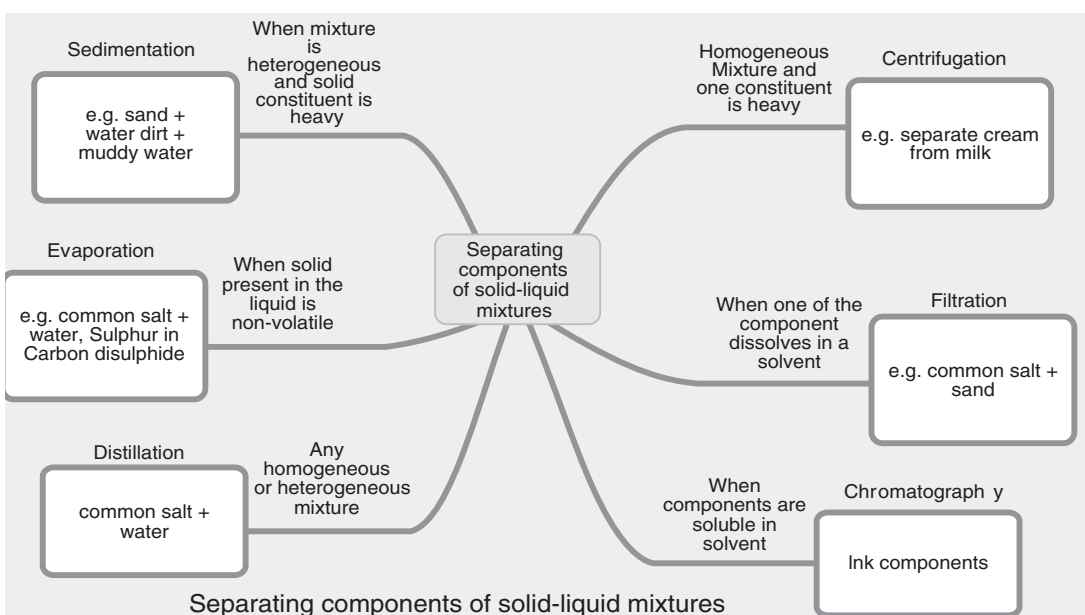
Separating components of solid-liquid mixtures

Sedimentation

When mixture is heterogeneous and solid constituent is heavy

e.g. sand + water dirt + muddy water

Homogeneous Mixture and one constituent is heavy

Centrifugation

e.g. separate cream from milk

Evaporation

When solid present in the liquid is non-volatile

e.g. common salt + water, Sulphur in Carbon disulphide

When one of the component dissolves in a solvent

Filtration

e.g. common salt + sand

Distillation

Any homogeneous or heterogeneous mixture

common salt + water

When components are soluble in solvent

Chromatograph y

Ink components

Separating components of solid-liquid mixtures